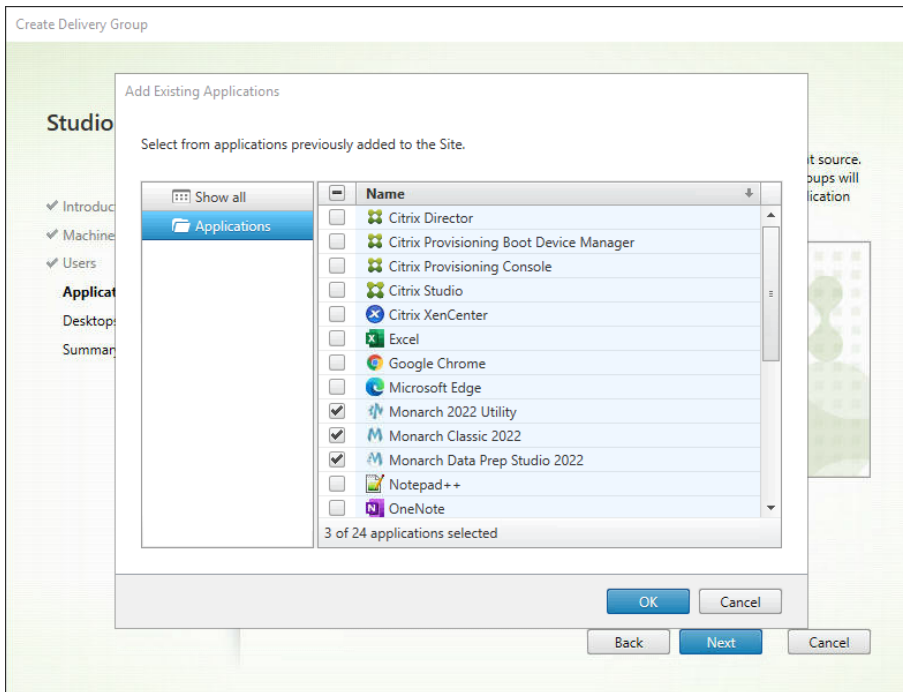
Create Delivery Group

Studio

✔ Introduc
✔ Machine
✔ Users
Applicat
Desktops
Summary

t source.
oups will
lication

Add Existing Applications

Select from applications previously added to the Site.

Show all
Applications

| | Name |
|---|---|
| ☐ | Citrix Director |
| ☐ | Citrix Provisioning Boot Device Manager |
| ☐ | Citrix Provisioning Console |
| ☐ | Citrix Studio |
| ☐ | Citrix XenCenter |
| ☐ | Excel |
| ☐ | Google Chrome |
| ☐ | Microsoft Edge |
| ☑ | Monarch 2022 Utility |
| ☑ | Monarch Classic 2022 |
| ☑ | Monarch Data Prep Studio 2022 |
| ☐ | Notepad++ |
| ☐ | OneNote |

3 of 24 applications selected

OK Cancel

Back Next Cancel